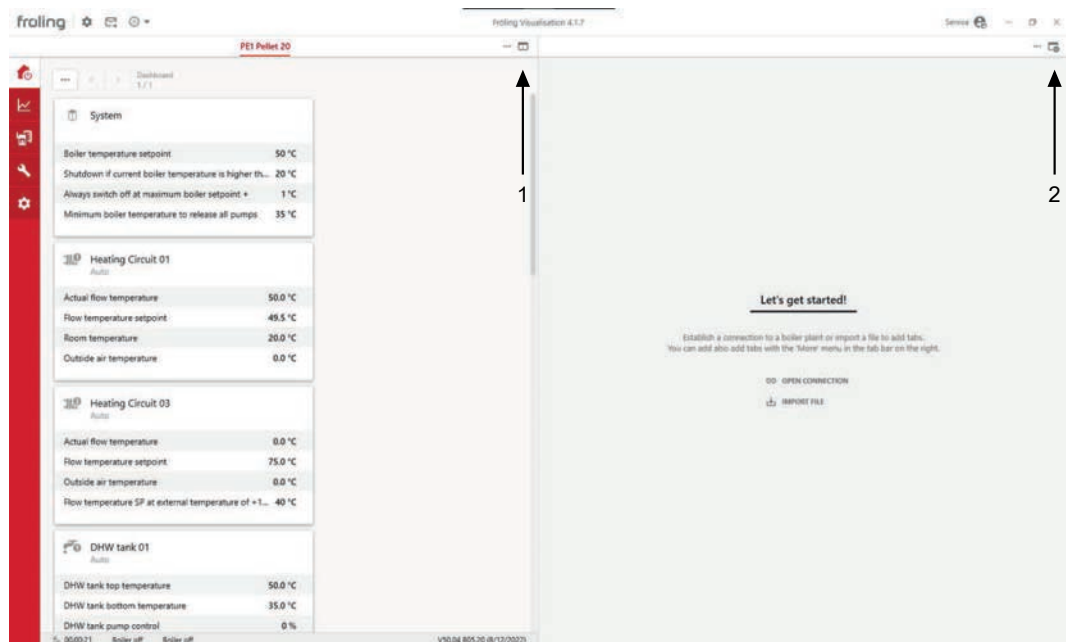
froling

Froling Visualisation 4.1.7

Service

PE1 Pellet 20

Dashboard
1 / 1

System

| Boiler temperature setpoint | 50 °C |
|---|---|
| Shutdown if current boiler temperature is higher th... | 20 °C |
| Always switch off at maximum boiler setpoint + | 1 °C |
| Minimum boiler temperature to release all pumps | 35 °C |

Heating Circuit 01
Auto

| Actual flow temperature | 50.0 °C |
|---|---|
| Flow temperature setpoint | 49.5 °C |
| Room temperature | 20.0 °C |
| Outside air temperature | 0.0 °C |

Heating Circuit 03
Auto

| Actual flow temperature | 0.0 °C |
|---|---|
| Flow temperature setpoint | 75.0 °C |
| Outside air temperature | 0.0 °C |
| Flow temperature SP at external temperature of +1... | 40 °C |

DHW tank 01
Auto

| DHW tank top temperature | 50.0 °C |
|---|---|
| DHW tank bottom temperature | 35.0 °C |
| DHW tank pump control | 0 % |

00:00:21 Boiler off Boiler off

V50.04 B05.20 (8/12/2022)

1

2

Let's get started!

Establish a connection to a boiler plant or import a file to add tabs.
You can add also add tabs with the 'More' menu in the tab bar on the right.

OPEN CONNECTION

IMPORT FILE